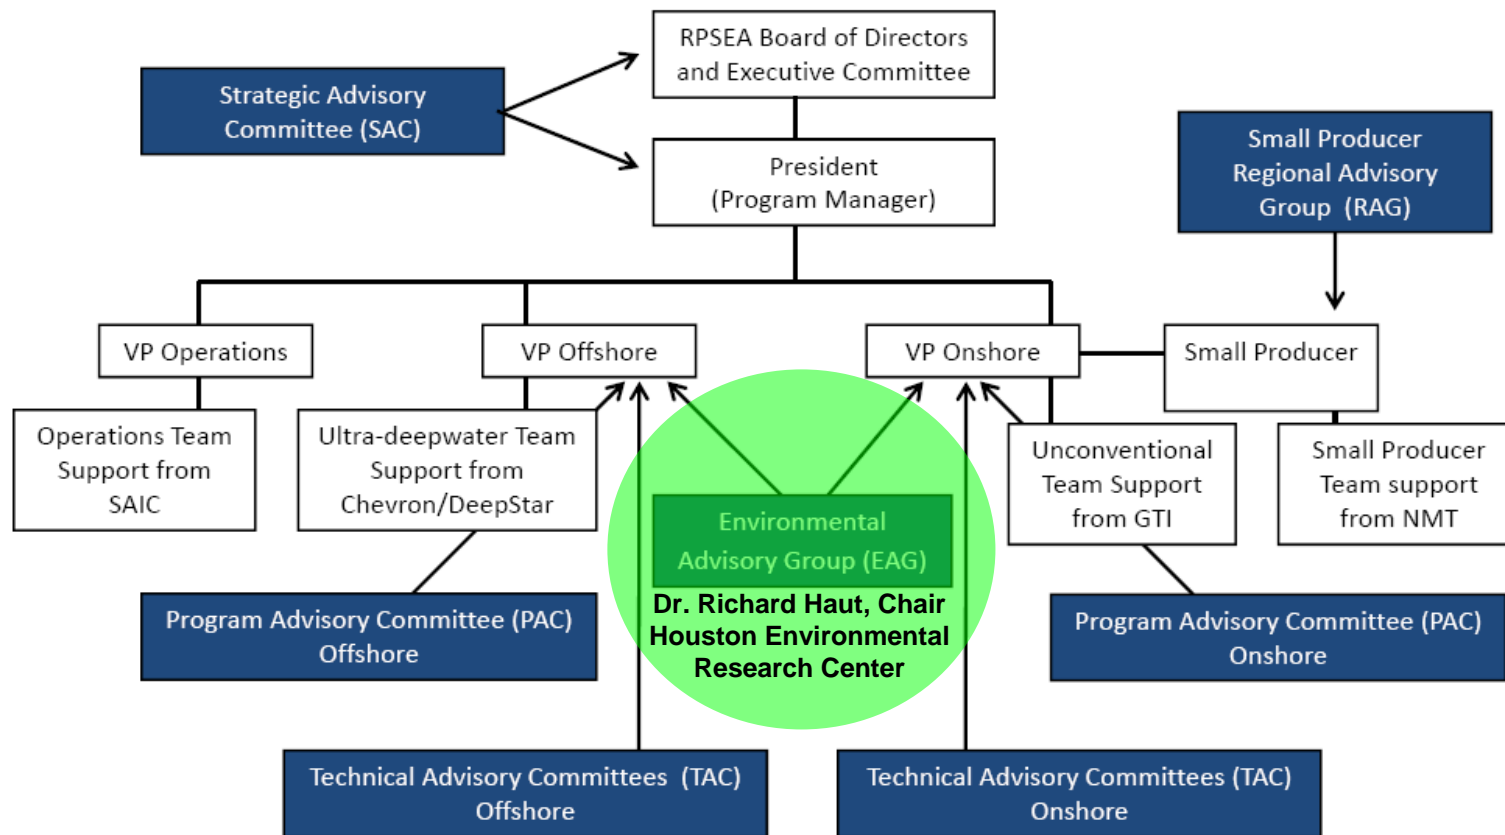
RPSEA Board of Directors and Executive Committee

Strategic Advisory Committee (SAC)

President (Program Manager)

Small Producer Regional Advisory Group (RAG)

VP Operations

VP Offshore

VP Onshore

Small Producer

Operations Team Support from SAIC

Ultra-deepwater Team Support from Chevron/DeepStar

Environmental Advisory Group (EAG)

Dr. Richard Haut, Chair
Houston Environmental Research Center

Unconventional Team Support from GTI

Small Producer Team support from NMT

Program Advisory Committee (PAC) Offshore

Program Advisory Committee (PAC) Onshore

Technical Advisory Committees (TAC) Offshore

Technical Advisory Committees (TAC) Onshore